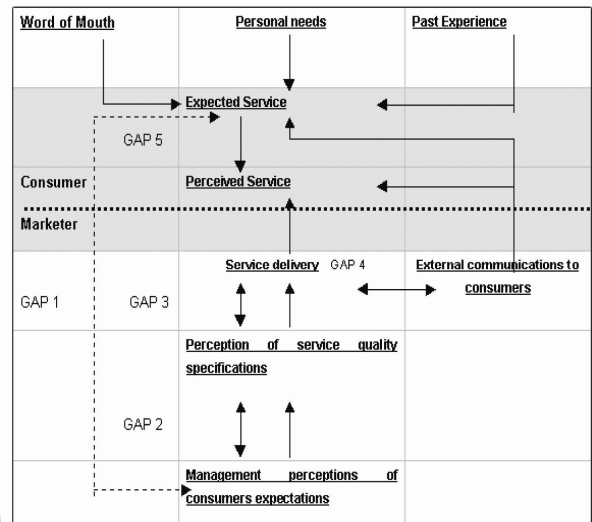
Word of Mouth

Personal needs

Past Experience

Expected Service

GAP 5

Consumer

Perceived Service

Marketer

Service delivery GAP 4

External communications to consumers

GAP 1

GAP 3

Perception of service quality specifications

GAP 2

Management perceptions of consumers expectations